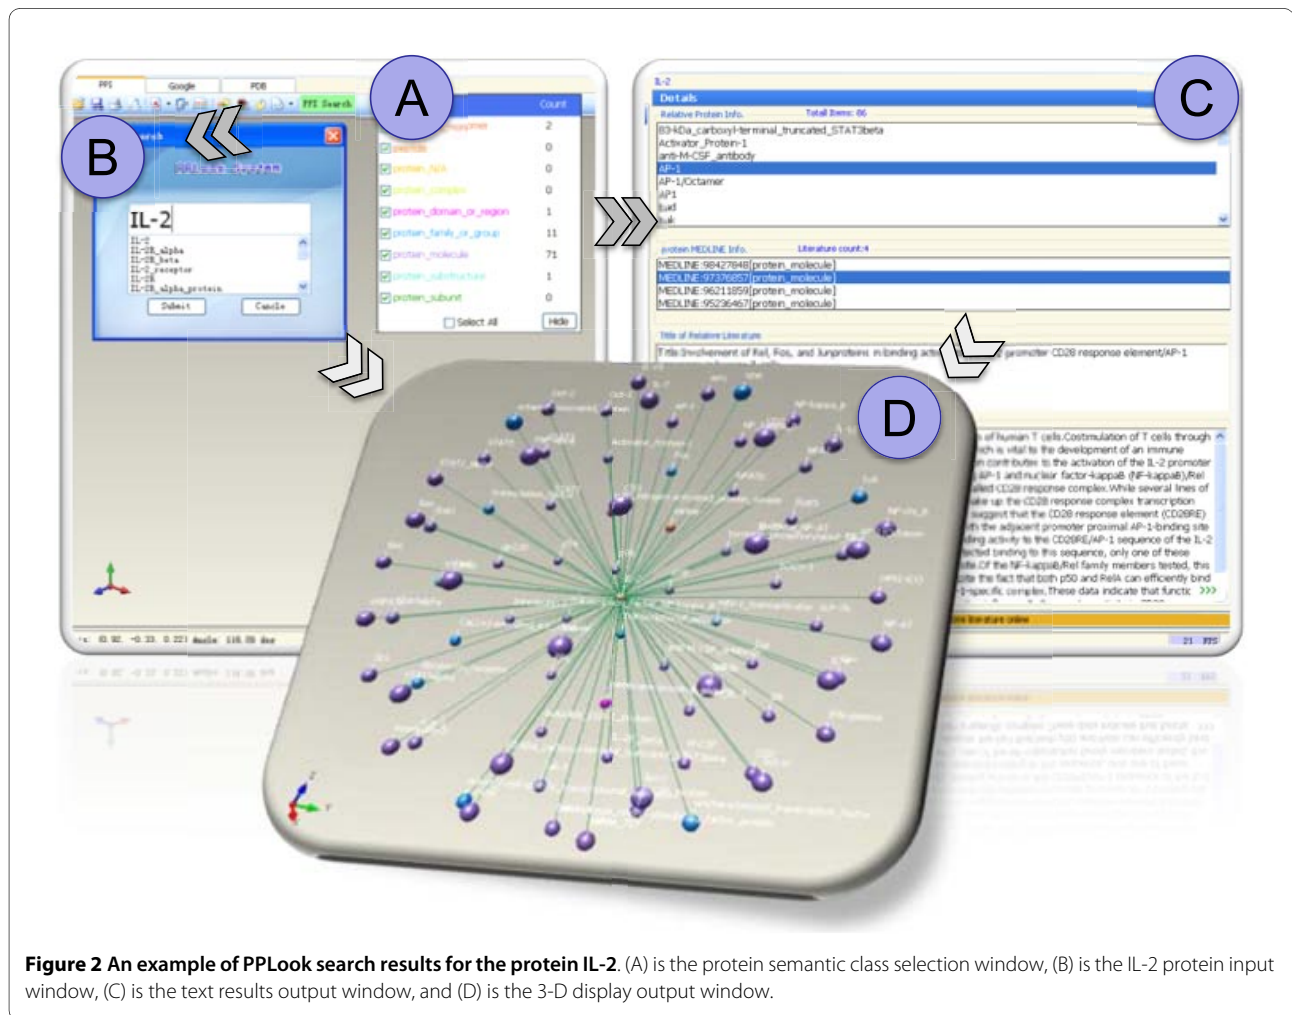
PPI Google PDB

PPI Search

A

Count

2

peptide 0

protein_N/A 0

protein_complex 0

protein_domain_or_region 1

protein_family_or_group 11

protein_molecule 71

protein_substructure 1

protein_subunit 0

Select All

Hide

B

IL-2

IL-2
IL-2R_alpha
IL-2R_beta
IL-2_receptor
IL-2R
IL-2R_alpha_protein

Submit

Cancle

C

IL-2

Details

Relative Protein Info.

Total Items: 86

83-kDa_carboxyl-terminal_truncated_STAT3beta
Activator_Protein-1
anti-M-CSF_antibody
AP-1
AP-1/Octamer
AP1
Bad

protein MEDLINE Info.

Literature count:4

MEDLINE:98427848[protein_molecule]
MEDLINE:97376857[protein_molecule]
MEDLINE:96211859[protein_molecule]
MEDLINE:95236467[protein_molecule]

Title of Relative Literature

Title:Involvement of Rel, Fos, and Jun proteins in binding activity to the IL-2 promoter CD28 response element/AP-1

D

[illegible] of human T cells.Costimulation of T cells through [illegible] is vital to the development of an immune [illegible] contributes to the activation of the IL-2 promoter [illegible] AP-1 and nuclear factor-kappaB (NF-kappaB)/Rel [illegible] response complex.While several lines of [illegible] up the CD28 response complex transcription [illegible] suggest that the CD28 response element (CD28RE) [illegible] the adjacent promoter proximal AP-1-binding site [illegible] activity to the CD28RE/AP-1 sequence of the IL-2 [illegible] binding to this sequence, only one of these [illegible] Of the NF-kappaB/Rel family members tested, this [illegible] the fact that both p50 and RelA can efficiently bind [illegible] complex.These data indicate that functic >>>

21 FPS

Figure 2 An example of PPLook search results for the protein IL-2. (A) is the protein semantic class selection window, (B) is the IL-2 protein input window, (C) is the text results output window, and (D) is the 3-D display output window.